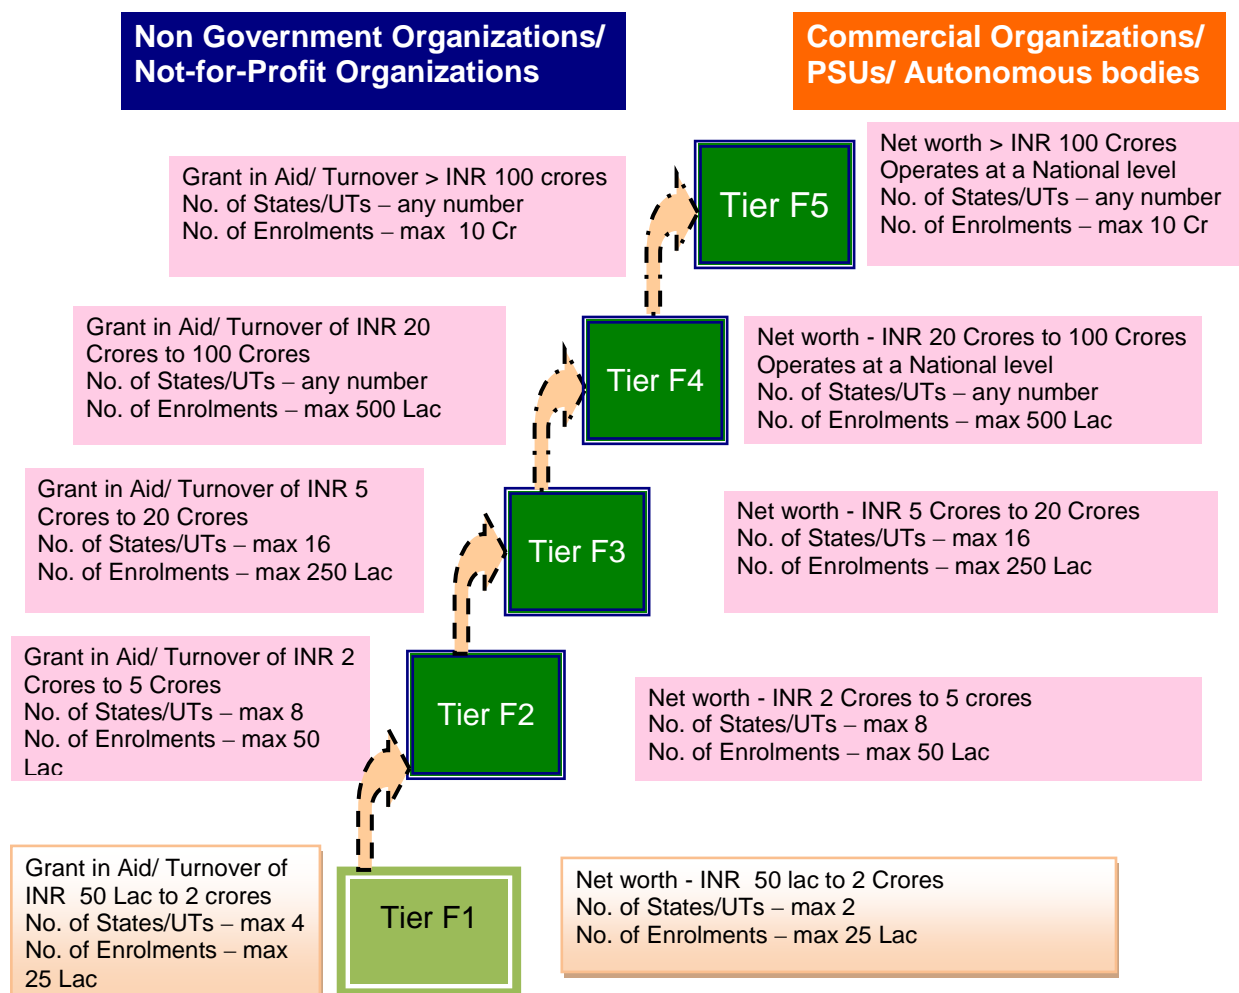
Non Government Organizations/ Not-for-Profit Organizations

Commercial Organizations/ PSUs/ Autonomous bodies

Grant in Aid/ Turnover > INR 100 crores
No. of States/UTs – any number
No. of Enrolments – max 10 Cr

Tier F5

Net worth > INR 100 Crores
Operates at a National level
No. of States/UTs – any number
No. of Enrolments – max 10 Cr

Grant in Aid/ Turnover of INR 20 Crores to 100 Crores
No. of States/UTs – any number
No. of Enrolments – max 500 Lac

Tier F4

Net worth - INR 20 Crores to 100 Crores
Operates at a National level
No. of States/UTs – any number
No. of Enrolments – max 500 Lac

Grant in Aid/ Turnover of INR 5 Crores to 20 Crores
No. of States/UTs – max 16
No. of Enrolments – max 250 Lac

Tier F3

Net worth - INR 5 Crores to 20 Crores
No. of States/UTs – max 16
No. of Enrolments – max 250 Lac

Grant in Aid/ Turnover of INR 2 Crores to 5 Crores
No. of States/UTs – max 8
No. of Enrolments – max 50 Lac

Tier F2

Net worth - INR 2 Crores to 5 crores
No. of States/UTs – max 8
No. of Enrolments – max 50 Lac

Grant in Aid/ Turnover of INR 50 Lac to 2 crores
No. of States/UTs – max 4
No. of Enrolments – max 25 Lac

Tier F1

Net worth - INR 50 lac to 2 Crores
No. of States/UTs – max 2
No. of Enrolments – max 25 Lac